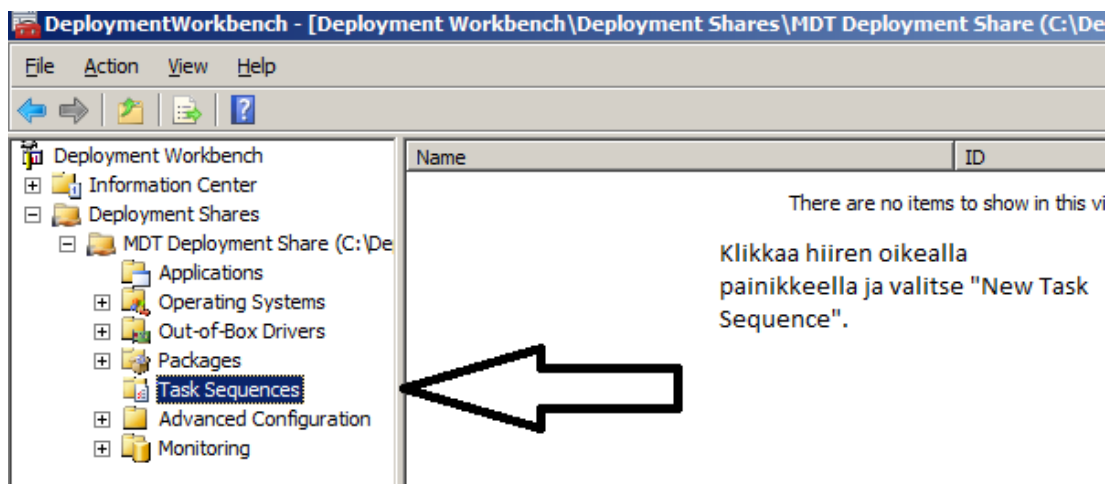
DeploymentWorkbench - [Deployment Workbench\Deployment Shares\MDT Deployment Share (C:\De

File Action View Help

Deployment Workbench
Information Center
Deployment Shares
MDT Deployment Share (C:\De
Applications
Operating Systems
Out-of-Box Drivers
Packages
Task Sequences
Advanced Configuration
Monitoring

| Name | ID |
|---|---|

There are no items to show in this vi

Klikkaa hiiren oikealla painikkeella ja valitse "New Task Sequence".